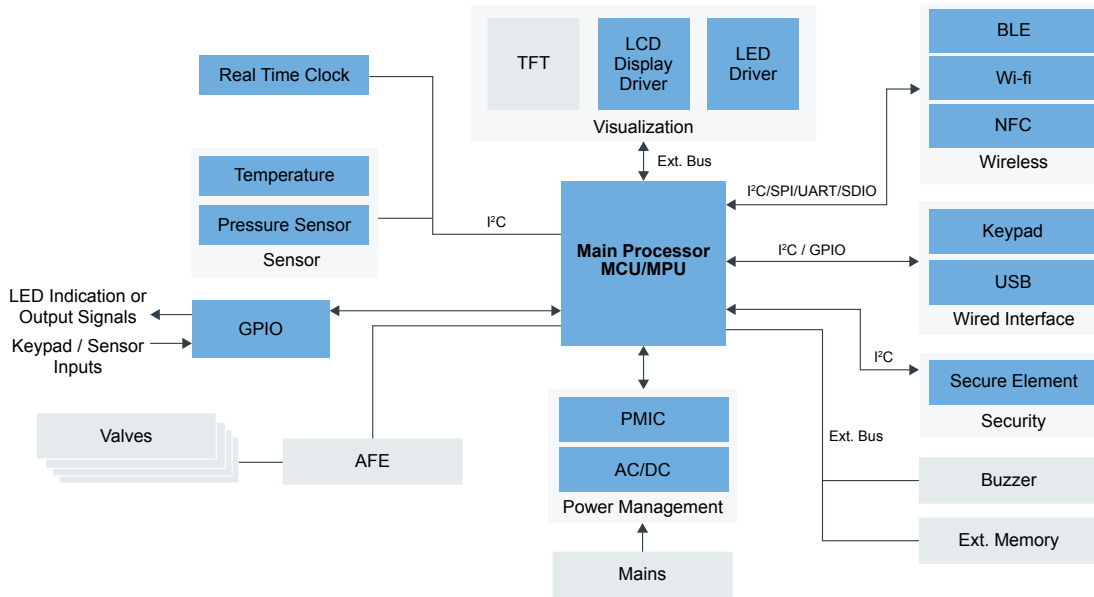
TFT

LCD Display Driver

LED Driver

Visualization

BLE

Wi-fi

NFC

Wireless

Real Time Clock

Temperature

Pressure Sensor

Sensor

Ext. Bus

$I^2C$/SPI/UART/SDIO

$I^2C$

Main Processor MCU/MPU

$I^2C$ / GPIO

Keypad

USB

Wired Interface

LED Indication or Output Signals

Keypad / Sensor Inputs

GPIO

$I^2C$

Secure Element

Security

Valves

AFE

PMIC

AC/DC

Power Management

Ext. Bus

Buzzer

Ext. Memory

Mains